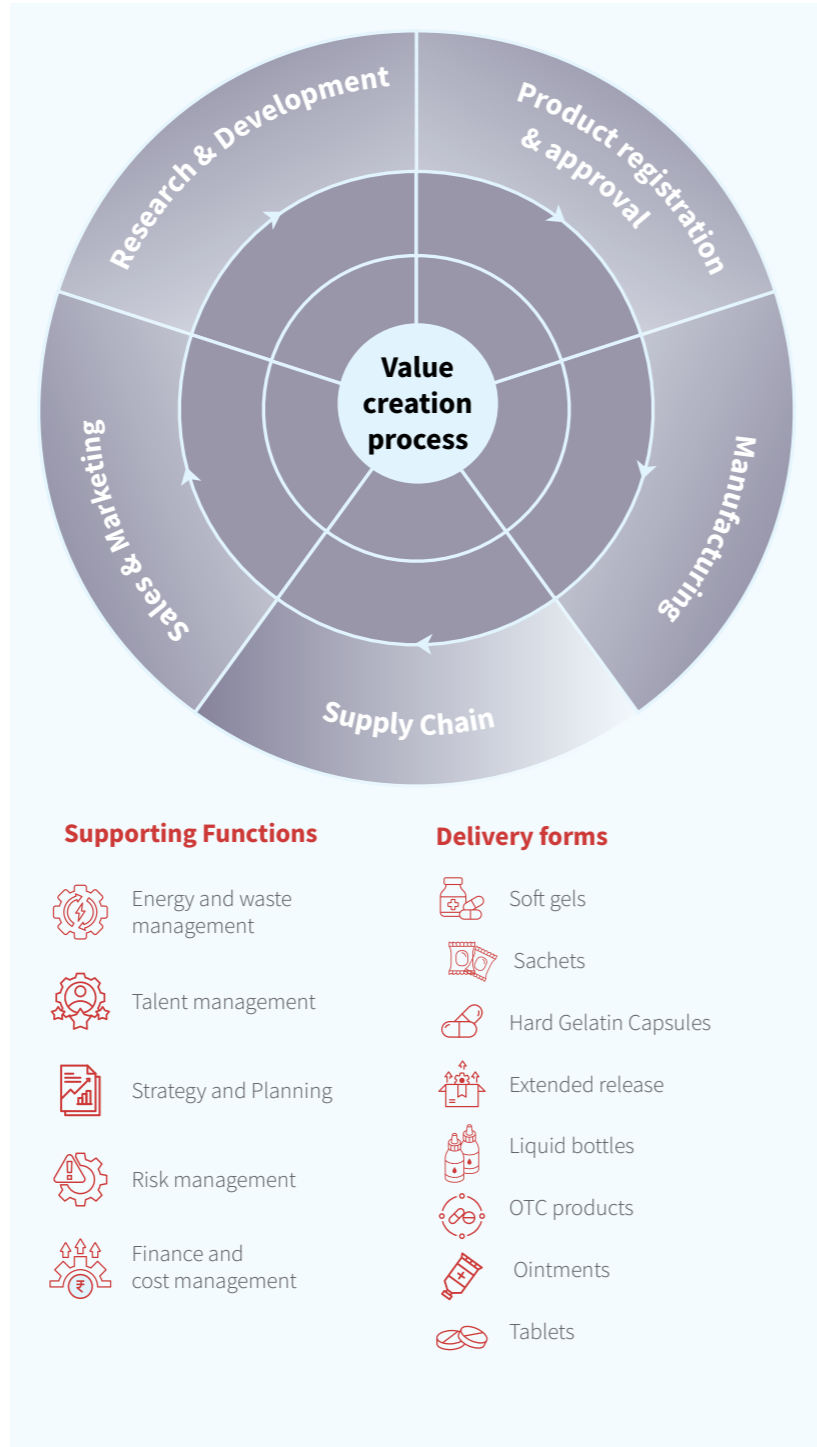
Research & Development

Product registration & approval

Manufacturing

Supply Chain

Sales & Marketing

Value creation process

Supporting Functions

Energy and waste management

Talent management

Strategy and Planning

Risk management

Finance and cost management

Delivery forms

Soft gels

Sachets

Hard Gelatin Capsules

Extended release

Liquid bottles

OTC products

Ointments

Tablets